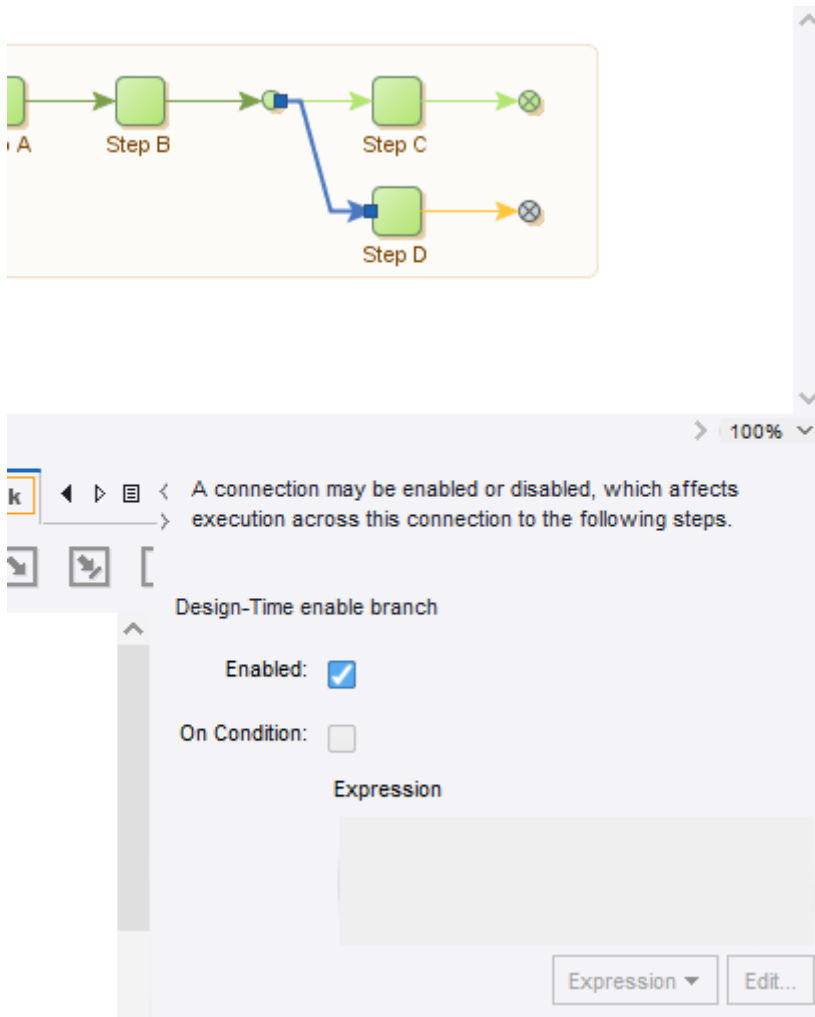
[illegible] A

Step B

Step C

Step D

100%

k

A connection may be enabled or disabled, which affects execution across this connection to the following steps.

Design-Time enable branch

Enabled:

On Condition:

Expression

Expression ▾

Edit...